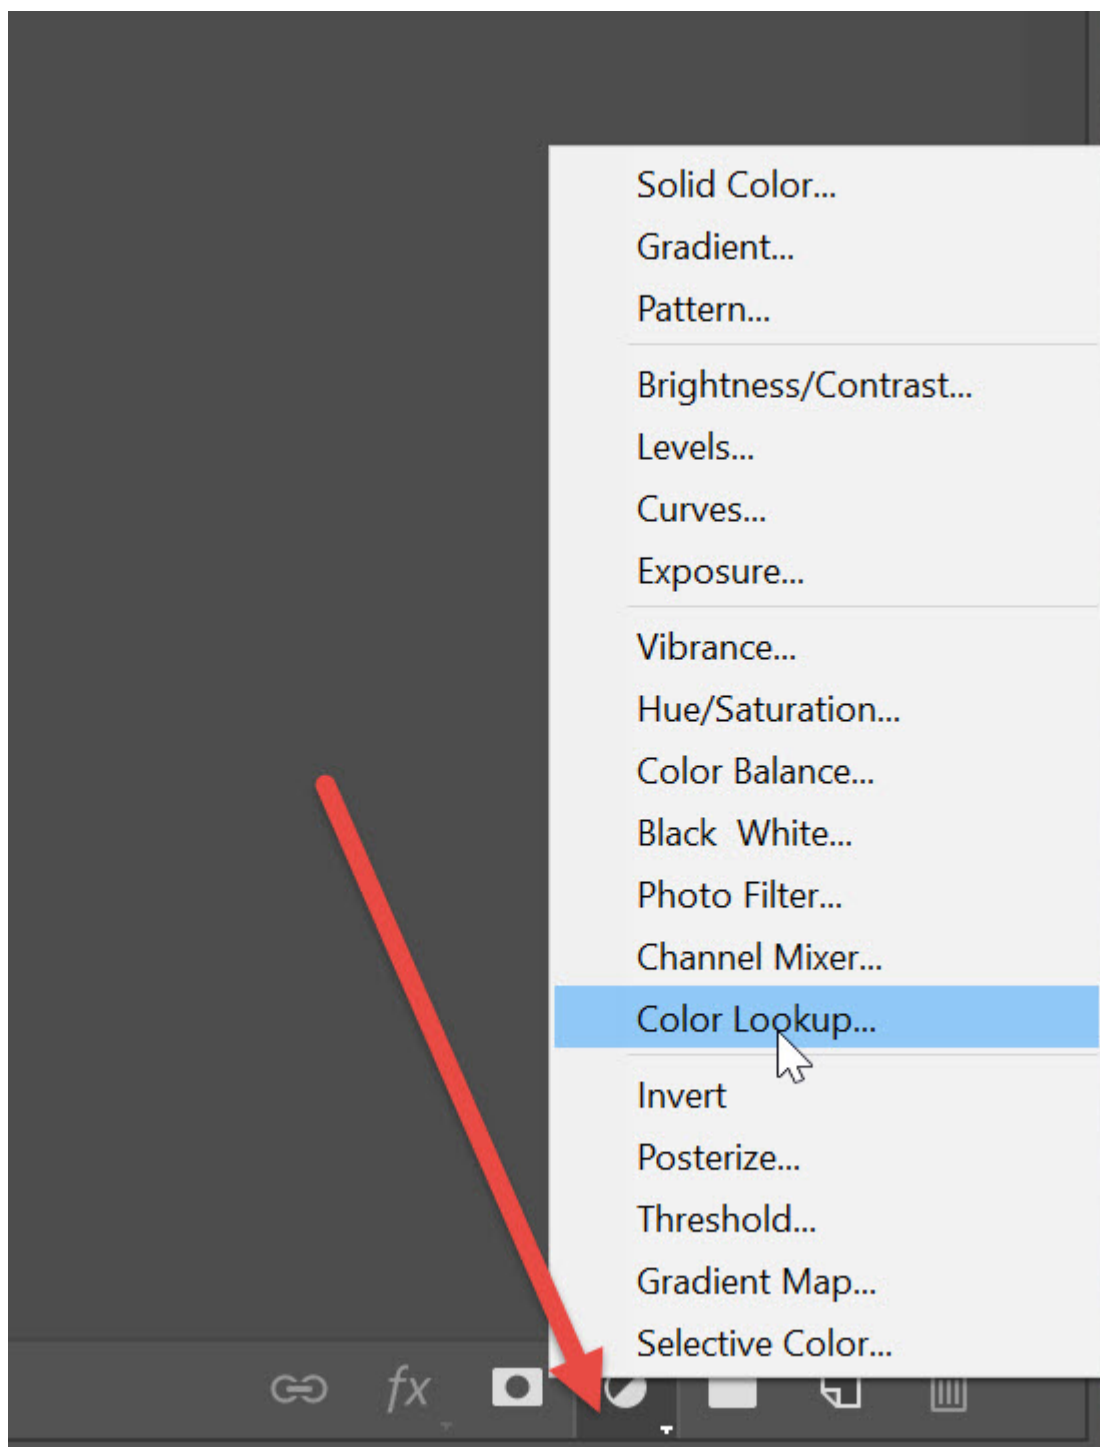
Solid Color...
Gradient...
Pattern...

Brightness/Contrast...
Levels...
Curves...
Exposure...

Vibrance...
Hue/Saturation...
Color Balance...
Black White...
Photo Filter...
Channel Mixer...
Color Lookup...

Invert
Posterize...
Threshold...
Gradient Map...
Selective Color...

fx